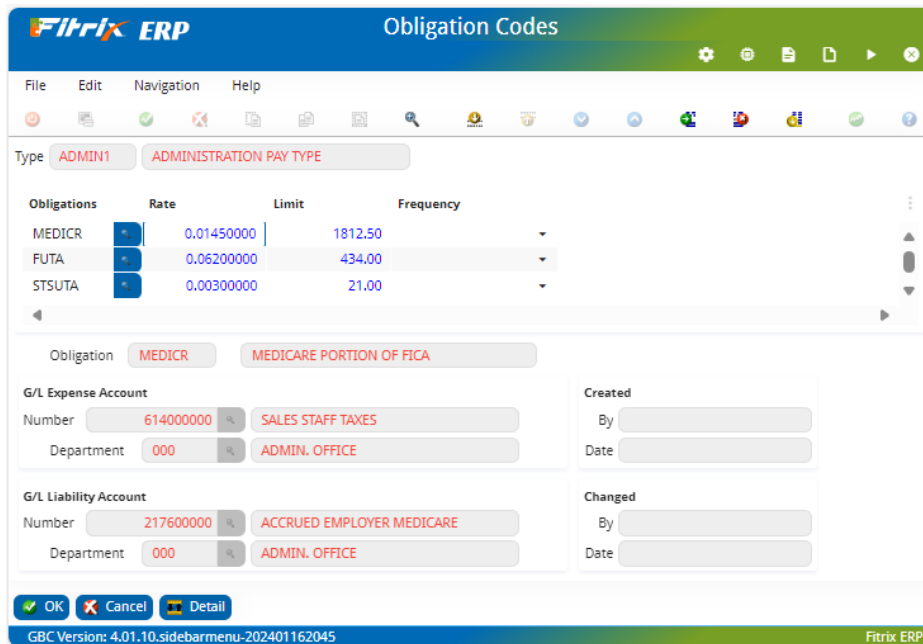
Fitrix ERP

Obligation Codes

File Edit Navigation Help

Type ADMIN1 ADMINISTRATION PAY TYPE

| Obligations | Rate | Limit | Frequency |
|---|---|---|---|
| MEDICR | 0.01450000 | 1812.50 | |
| FUTA | 0.06200000 | 434.00 | |
| STSUTA | 0.00300000 | 21.00 | |

Obligation MEDICR MEDICARE PORTION OF FICA

G/L Expense Account
Number 614000000 SALES STAFF TAXES
Department 000 ADMIN. OFFICE

Created
By
Date

G/L Liability Account
Number 217600000 ACCRUED EMPLOYER MEDICARE
Department 000 ADMIN. OFFICE

Changed
By
Date

OK Cancel Detail

GBC Version: 4.01.10.sidebarmenu-202401162045

Fitrix ERP